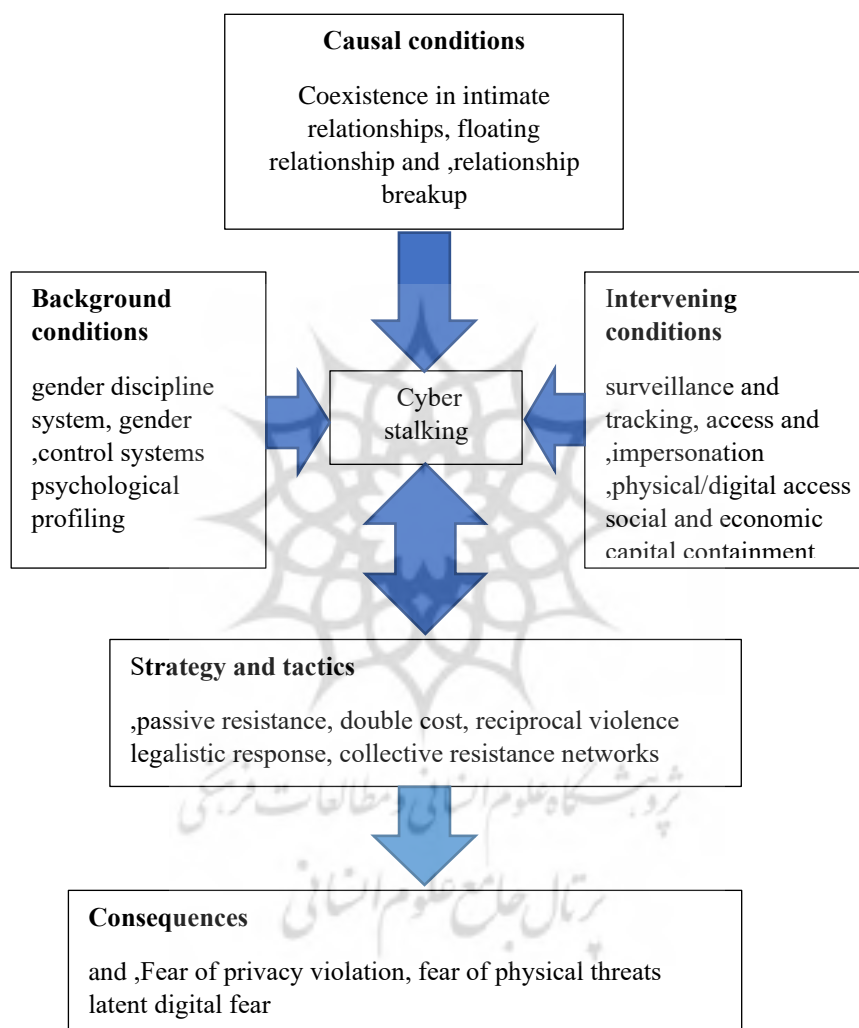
Causal conditions

Coexistence in intimate relationships, floating relationship and ,relationship breakup

Background conditions

gender discipline system, gender ,control systems psychological profiling

Cyber stalking

Intervening conditions

surveillance and tracking, access and ,impersonation ,physical/digital access social and economic capital containment

Strategy and tactics

,passive resistance, double cost, reciprocal violence legalistic response, collective resistance networks

پژوهشگاه علوم انسانی و مطالعات فرهنگی
پرتال جامع علوم انسانی

Consequences

and ,Fear of privacy violation, fear of physical threats latent digital fear